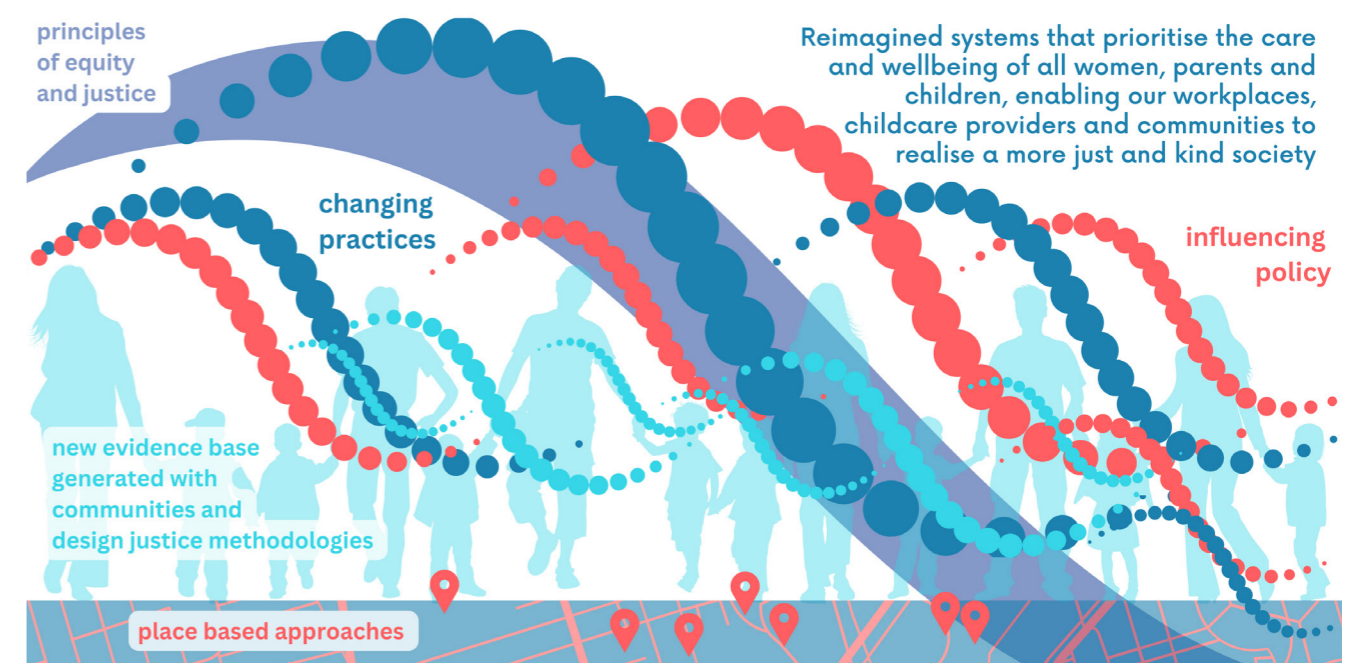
principles of equity and justice

Reimagined systems that prioritise the care and wellbeing of all women, parents and children, enabling our workplaces, childcare providers and communities to realise a more just and kind society

changing practices

influencing policy

new evidence base generated with communities and design justice methodologies

place based approaches